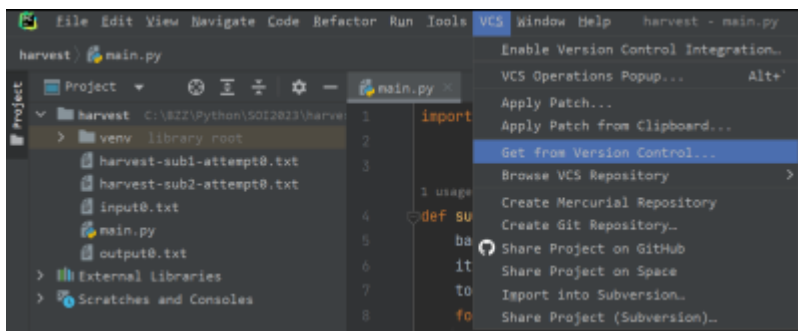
File Edit View Navigate Code Refactor Run Tools VCS Window Help harvest - main.py

harvest main.py

Project

Project

harvest C:\BZZ\Python\SOI2023\harve

venv library root

harvest-sub1-attempt0.txt

harvest-sub2-attempt0.txt

input0.txt

main.py

output0.txt

External Libraries

Scratches and Consoles

main.py

1 import

2

3

1 usage

4 def su

5 ba

6 it

7 to

8 fo

Enable Version Control Integration...

VCS Operations Popup... Alt+`

Apply Patch...

Apply Patch from Clipboard...

Get from Version Control...

Browse VCS Repository

Create Mercurial Repository

Create Git Repository...

Share Project on GitHub

Share Project on Space

Import into Subversion...

Share Project (Subversion)...